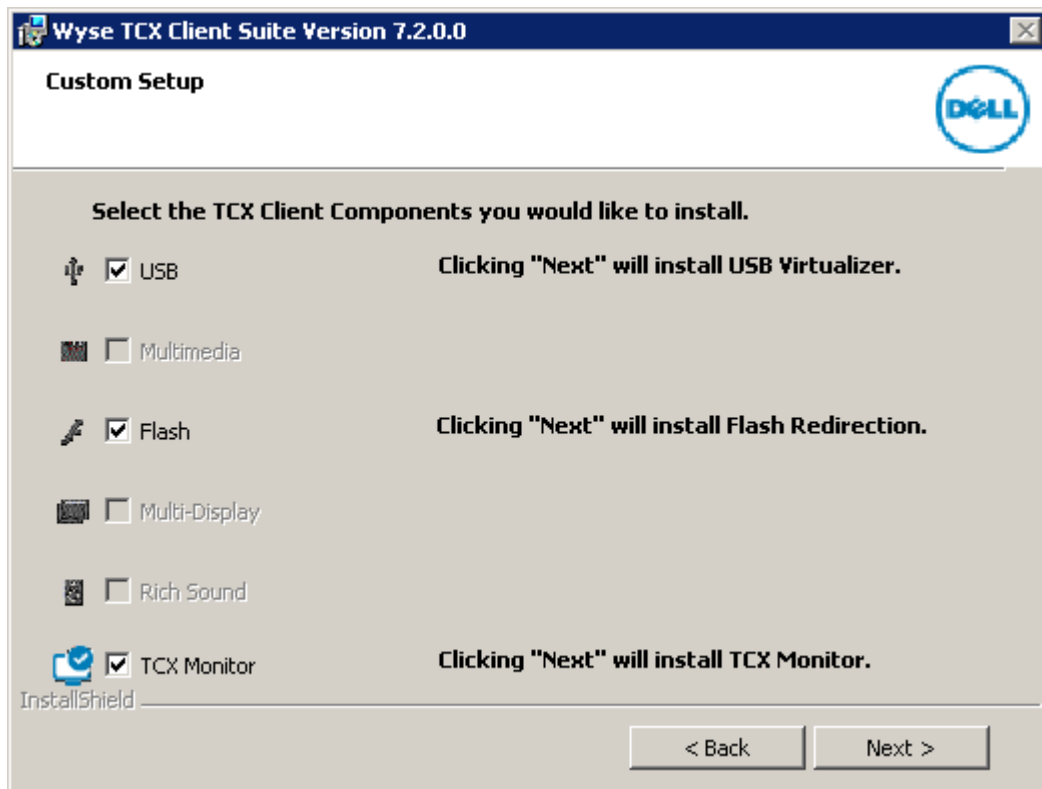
Wyse TCX Client Suite Version 7.2.0.0

Custom Setup

DELL

Select the TCX Client Components you would like to install.

USB

Clicking "Next" will install USB Virtualizer.

Multimedia

Flash

Clicking "Next" will install Flash Redirection.

Multi-Display

Rich Sound

TCX Monitor

Clicking "Next" will install TCX Monitor.

InstallShield

< Back

Next >